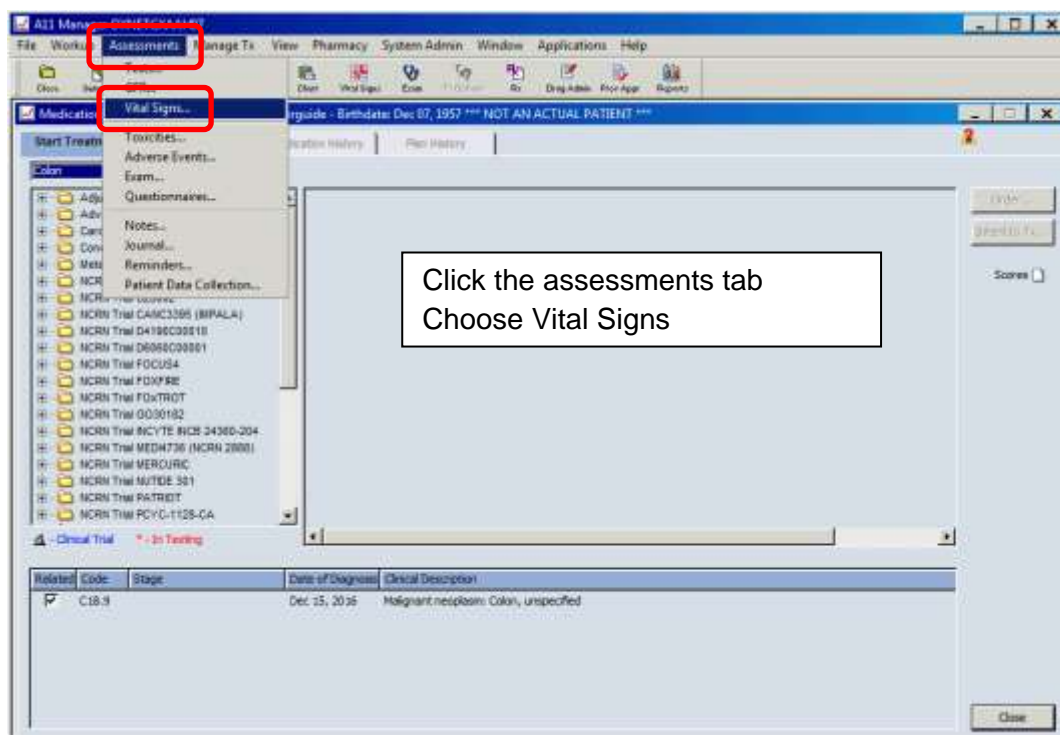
A11 Manager - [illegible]

File Worklist Assessments Manage Tx View Pharmacy System Admin Window Applications Help

Clinic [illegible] Chart Vital Signs Exam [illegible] Rx Drug Admin Prior Appr Reports

Medication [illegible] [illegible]rguide - Birthdate: Dec 07, 1957 *** NOT AN ACTUAL PATIENT ***

Start Treatm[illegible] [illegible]cation History Plan History

Colon

Toxicity...
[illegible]
Vital Signs...
Toxicities...
Adverse Events...
Exam...
Questionnaires...
Notes...
Journal...
Reminders...
Patient Data Collection...

Adju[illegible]
Adv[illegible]
Carc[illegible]
Conv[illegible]
Meta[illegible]
NCR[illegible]
NCR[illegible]
NCRN Trial CAMC3395 (BIPALA)
NCRN Trial D4190C00010
NCRN Trial D6060C00001
NCRN Trial FOCUS4
NCRN Trial FOXFIRE
NCRN Trial FOxTROT
NCRN Trial GO30182
NCRN Trial INCYTE INCB 24360-204
NCRN Trial MEDI4736 (NCRN 2000)
NCRN Trial MERCURIC
NCRN Trial NUTIDE 301
NCRN Trial PATRIOT
NCRN Trial PCYC-1128-CA

Click the assessments tab
Choose Vital Signs

Order...
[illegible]
Scores

- Clinical Trial * - In Testing

| Related | Code | Stage | Date of Diagnosis | Clinical Description |
|---|---|---|---|---|
| ☑ | C18.9 | | Dec 15, 2016 | Malignant neoplasm: Colon, unspecified |

Close